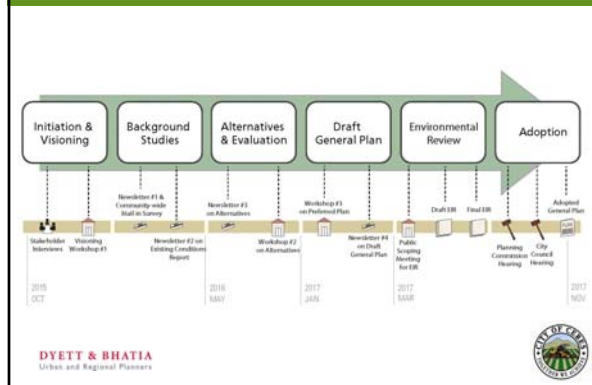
Initiation & Visioning

Background Studies

Alternatives & Evaluation

Draft General Plan

Environmental Review

Adoption

Newsletter #1 & Community-wide Stall-in Survey

Newsletter #3 on Alternatives

Workshop #3 on Preferred Plan

Draft EIR

Final EIR

Adopted General Plan

Stakeholder Interviews

Visioning Workshop #1

Newsletter #2 on Existing Conditions Report

Workshop #2 on Alternatives

Newsletter #4 on Draft General Plan

Public Scoping Meeting for EIR

Planning Commission Hearing

City Council Hearing

2015 OCT

2016 MAY

2017 JAN

2017 MAR

2017 NOV

DYETT & BHATIA
Urban and Regional Planners

CITY OF CERES